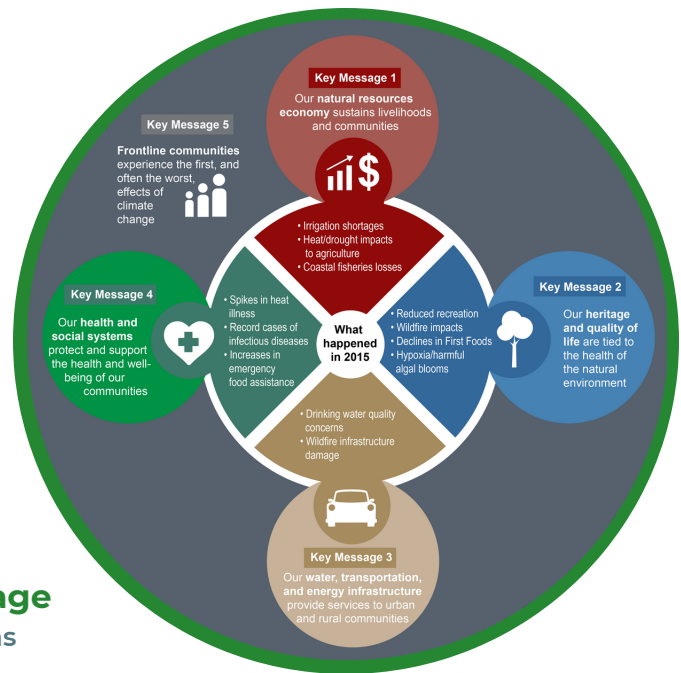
Key Message 1

Our natural resources economy sustains livelihoods and communities

• Irrigation shortages
• Heat/drought impacts to agriculture
• Coastal fisheries losses

Key Message 5

Frontline communities experience the first, and often the worst, effects of climate change

Key Message 4

Our health and social systems protect and support the health and well-being of our communities

• Spikes in heat illness
• Record cases of infectious diseases
• Increases in emergency food assistance

What happened in 2015

• Reduced recreation
• Wildfire impacts
• Declines in First Foods
• Hypoxia/harmful algal blooms

Key Message 2

Our heritage and quality of life are tied to the health of the natural environment

• Drinking water quality concerns
• Wildfire infrastructure damage

Key Message 3

Our water, transportation, and energy infrastructure provide services to urban and rural communities

nge

ns